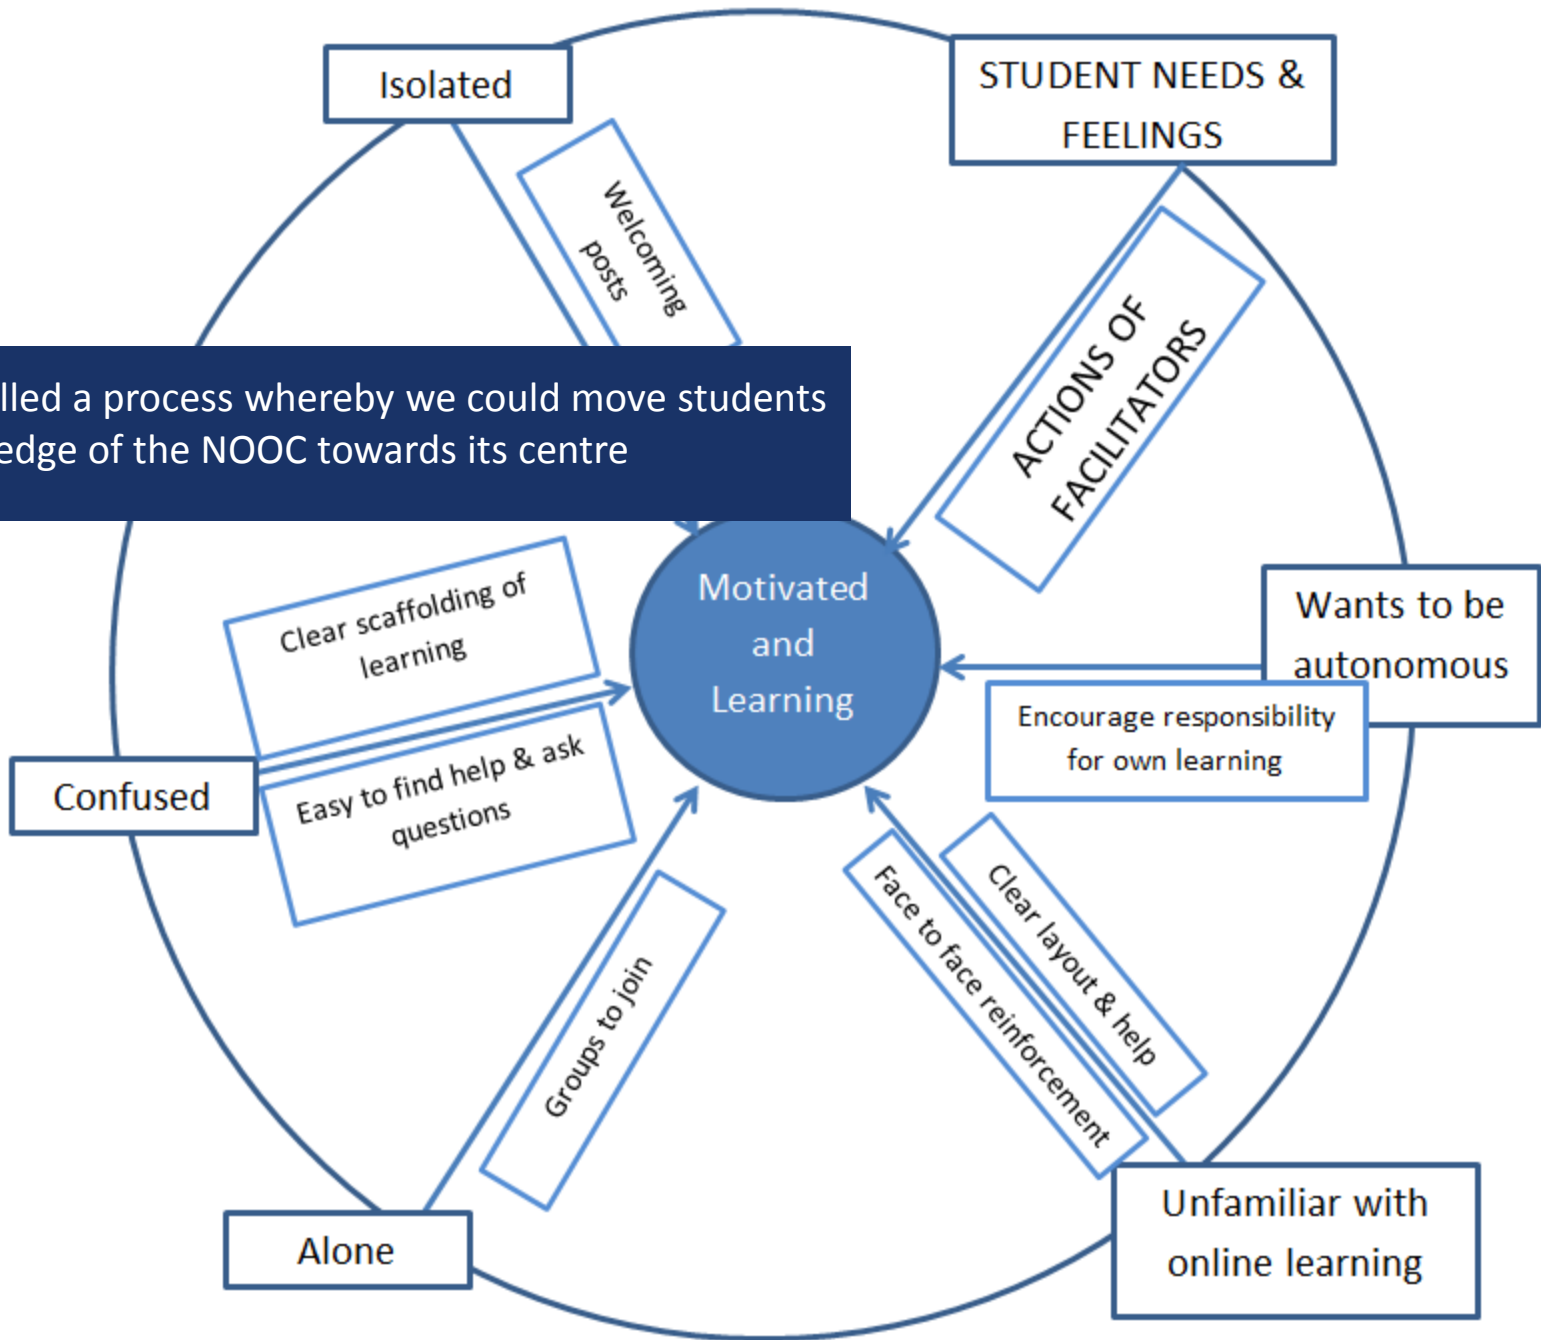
Isolated

STUDENT NEEDS & FEELINGS

Welcoming posts

ACTIONS OF FACILITATORS

lled a process whereby we could move students edge of the NOOC towards its centre

Motivated and Learning

Wants to be autonomous

Encourage responsibility for own learning

Clear scaffolding of learning

Easy to find help & ask questions

Confused

Groups to join

Face to face reinforcement

Clear layout & help

Alone

Unfamiliar with online learning